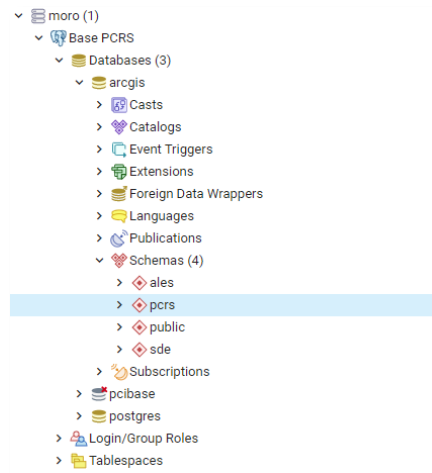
moro (1)
Base PCRS
Databases (3)
arcgis
Casts
Catalogs
Event Triggers
Extensions
Foreign Data Wrappers
Languages
Publications
Schemas (4)
ales
pcrs
public
sde
Subscriptions
pcibase
postgres
Login/Group Roles
Tablespaces